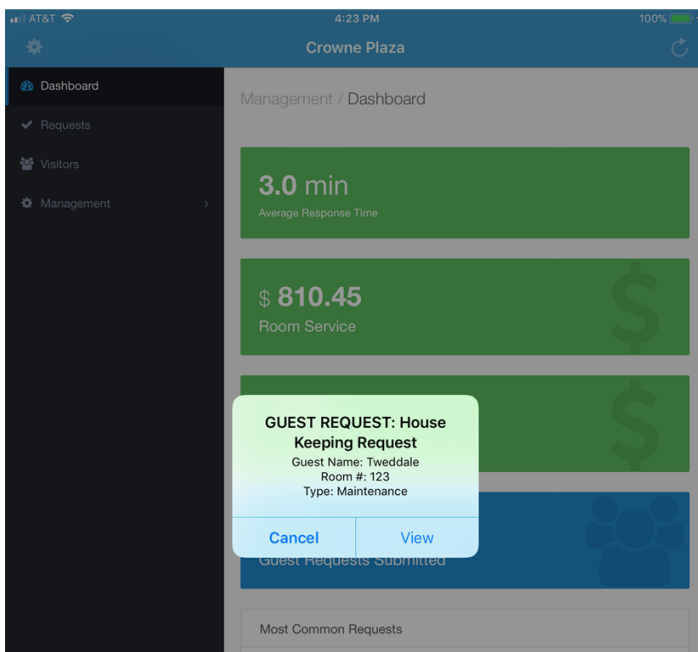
AT&T 4:23 PM 100%

Crowne Plaza

Dashboard
Requests
Visitors
Management

Management / Dashboard

3.0 min
Average Response Time

$ 810.45
Room Service

GUEST REQUEST: House Keeping Request
Guest Name: Tweddale
Room #: 123
Type: Maintenance

Cancel View

Guest Requests Submitted

Most Common Requests